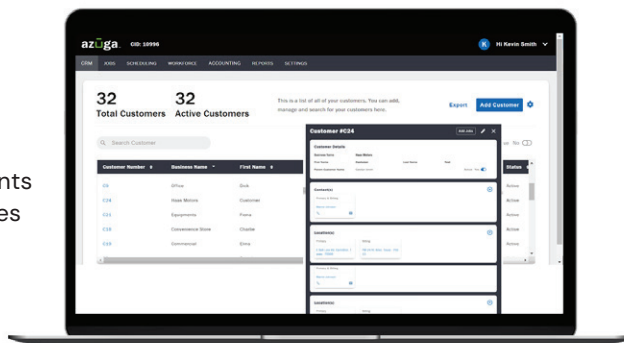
nts
es

azuga CID: 10996

K Hi Kevin Smith

CRM JOBS SCHEDULING WORKFORCE ACCOUNTING REPORTS SETTINGS

32 Total Customers

32 Active Customers

This is a list of all of your customers. You can add, manage and search for your customers here.

Export

Add Customer

Search Customer

| Customer Number | Business Name | First Name |
|---|---|---|
| C0 | Office | Dub |
| C24 | Vega Motors | Customer |
| C23 | Equipments | Poma |
| C16 | Convenience Store | Charlie |
| C20 | Commercial | Elma |

Status
Active
Active
Active
Active
Active

Customer #C24

Customer Details

Contact(s)

Location(s)

Location(s)